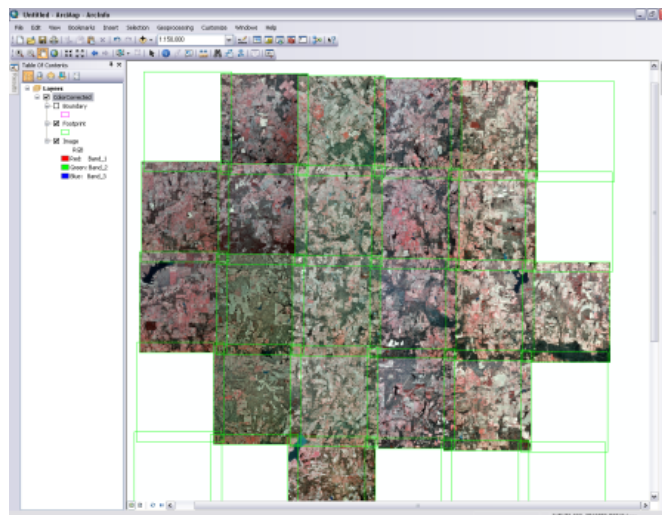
Untitled - ArcMap - ArcInfo

File Edit View Bookmarks Insert Selection Geoprocessing Customize Windows Help

1:158,600

Table Of Contents

Layers

ColorCorrected

Boundary

Footprint

Image

RGB

Red: Band_1

Green: Band_2

Blue: Band_3